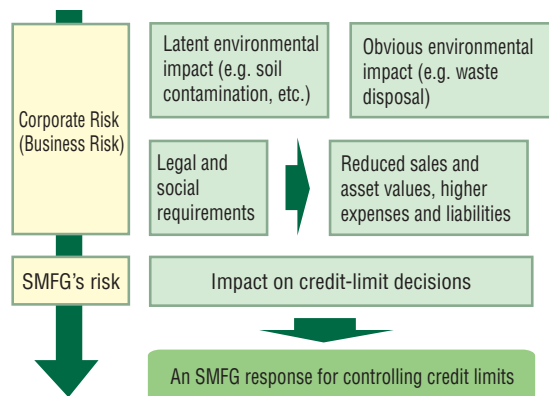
Corporate Risk (Business Risk)

Latent environmental impact (e.g. soil contamination, etc.)

Obvious environmental impact (e.g. waste disposal)

Legal and social requirements

Reduced sales and asset values, higher expenses and liabilities

SMFG's risk

Impact on credit-limit decisions

An SMFG response for controlling credit limits